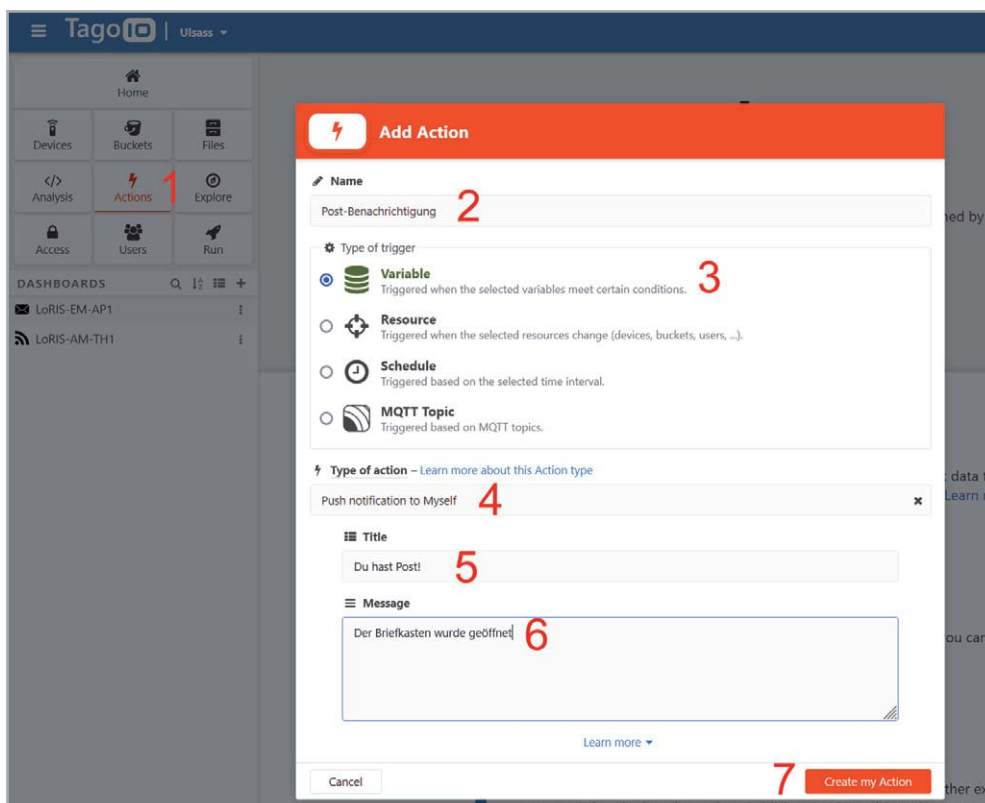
TagoIO | Ulsass

Home
Devices
Buckets
Files
Analysis
Actions
1
Explore
Access
Users
Run

DASHBOARDS
LoRIS-EM-AP1
LoRIS-AM-TH1

Add Action

Name
Post-Benachrichtigung 2

Type of trigger
Variable
Triggered when the selected variables meet certain conditions. 3
Resource
Triggered when the selected resources change (devices, buckets, users, ...).
Schedule
Triggered based on the selected time interval.
MQTT Topic
Triggered based on MQTT topics.

Type of action – Learn more about this Action type
Push notification to Myself 4

Title
Du hast Post! 5

Message
Der Briefkasten wurde geöffnet 6

Learn more

Cancel
7
Create my Action

ned by
data
Learn
ou ca
ther ex